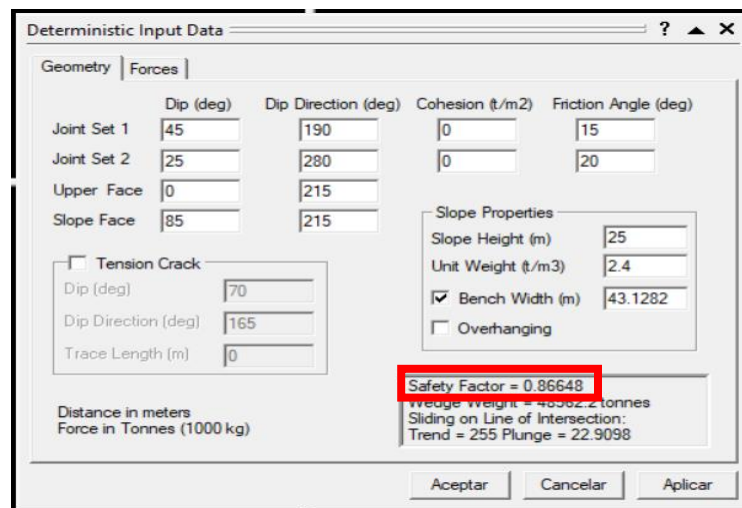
Deterministic Input Data

? ▲ ✕

Geometry | Forces

| | Dip (deg) | Dip Direction (deg) | Cohesion (t/m2) | Friction Angle (deg) |
|---|---|---|---|---|
| Joint Set 1 | 45 | 190 | 0 | 15 |
| Joint Set 2 | 25 | 280 | 0 | 20 |
| Upper Face | 0 | 215 | | |
| Slope Face | 85 | 215 | | |

Tension Crack
Dip (deg) 70
Dip Direction (deg) 165
Trace Length (m) 0

Slope Properties
Slope Height (m) 25
Unit Weight (t/m3) 2.4
Bench Width (m) 43.1282
Overhanging

Distance in meters
Force in Tonnes (1000 kg)

Safety Factor = 0.86648
Wedge Weight = 48562.2 tonnes
Sliding on Line of Intersection:
Trend = 255 Plunge = 22.9098

Aceptar Cancelar Aplicar